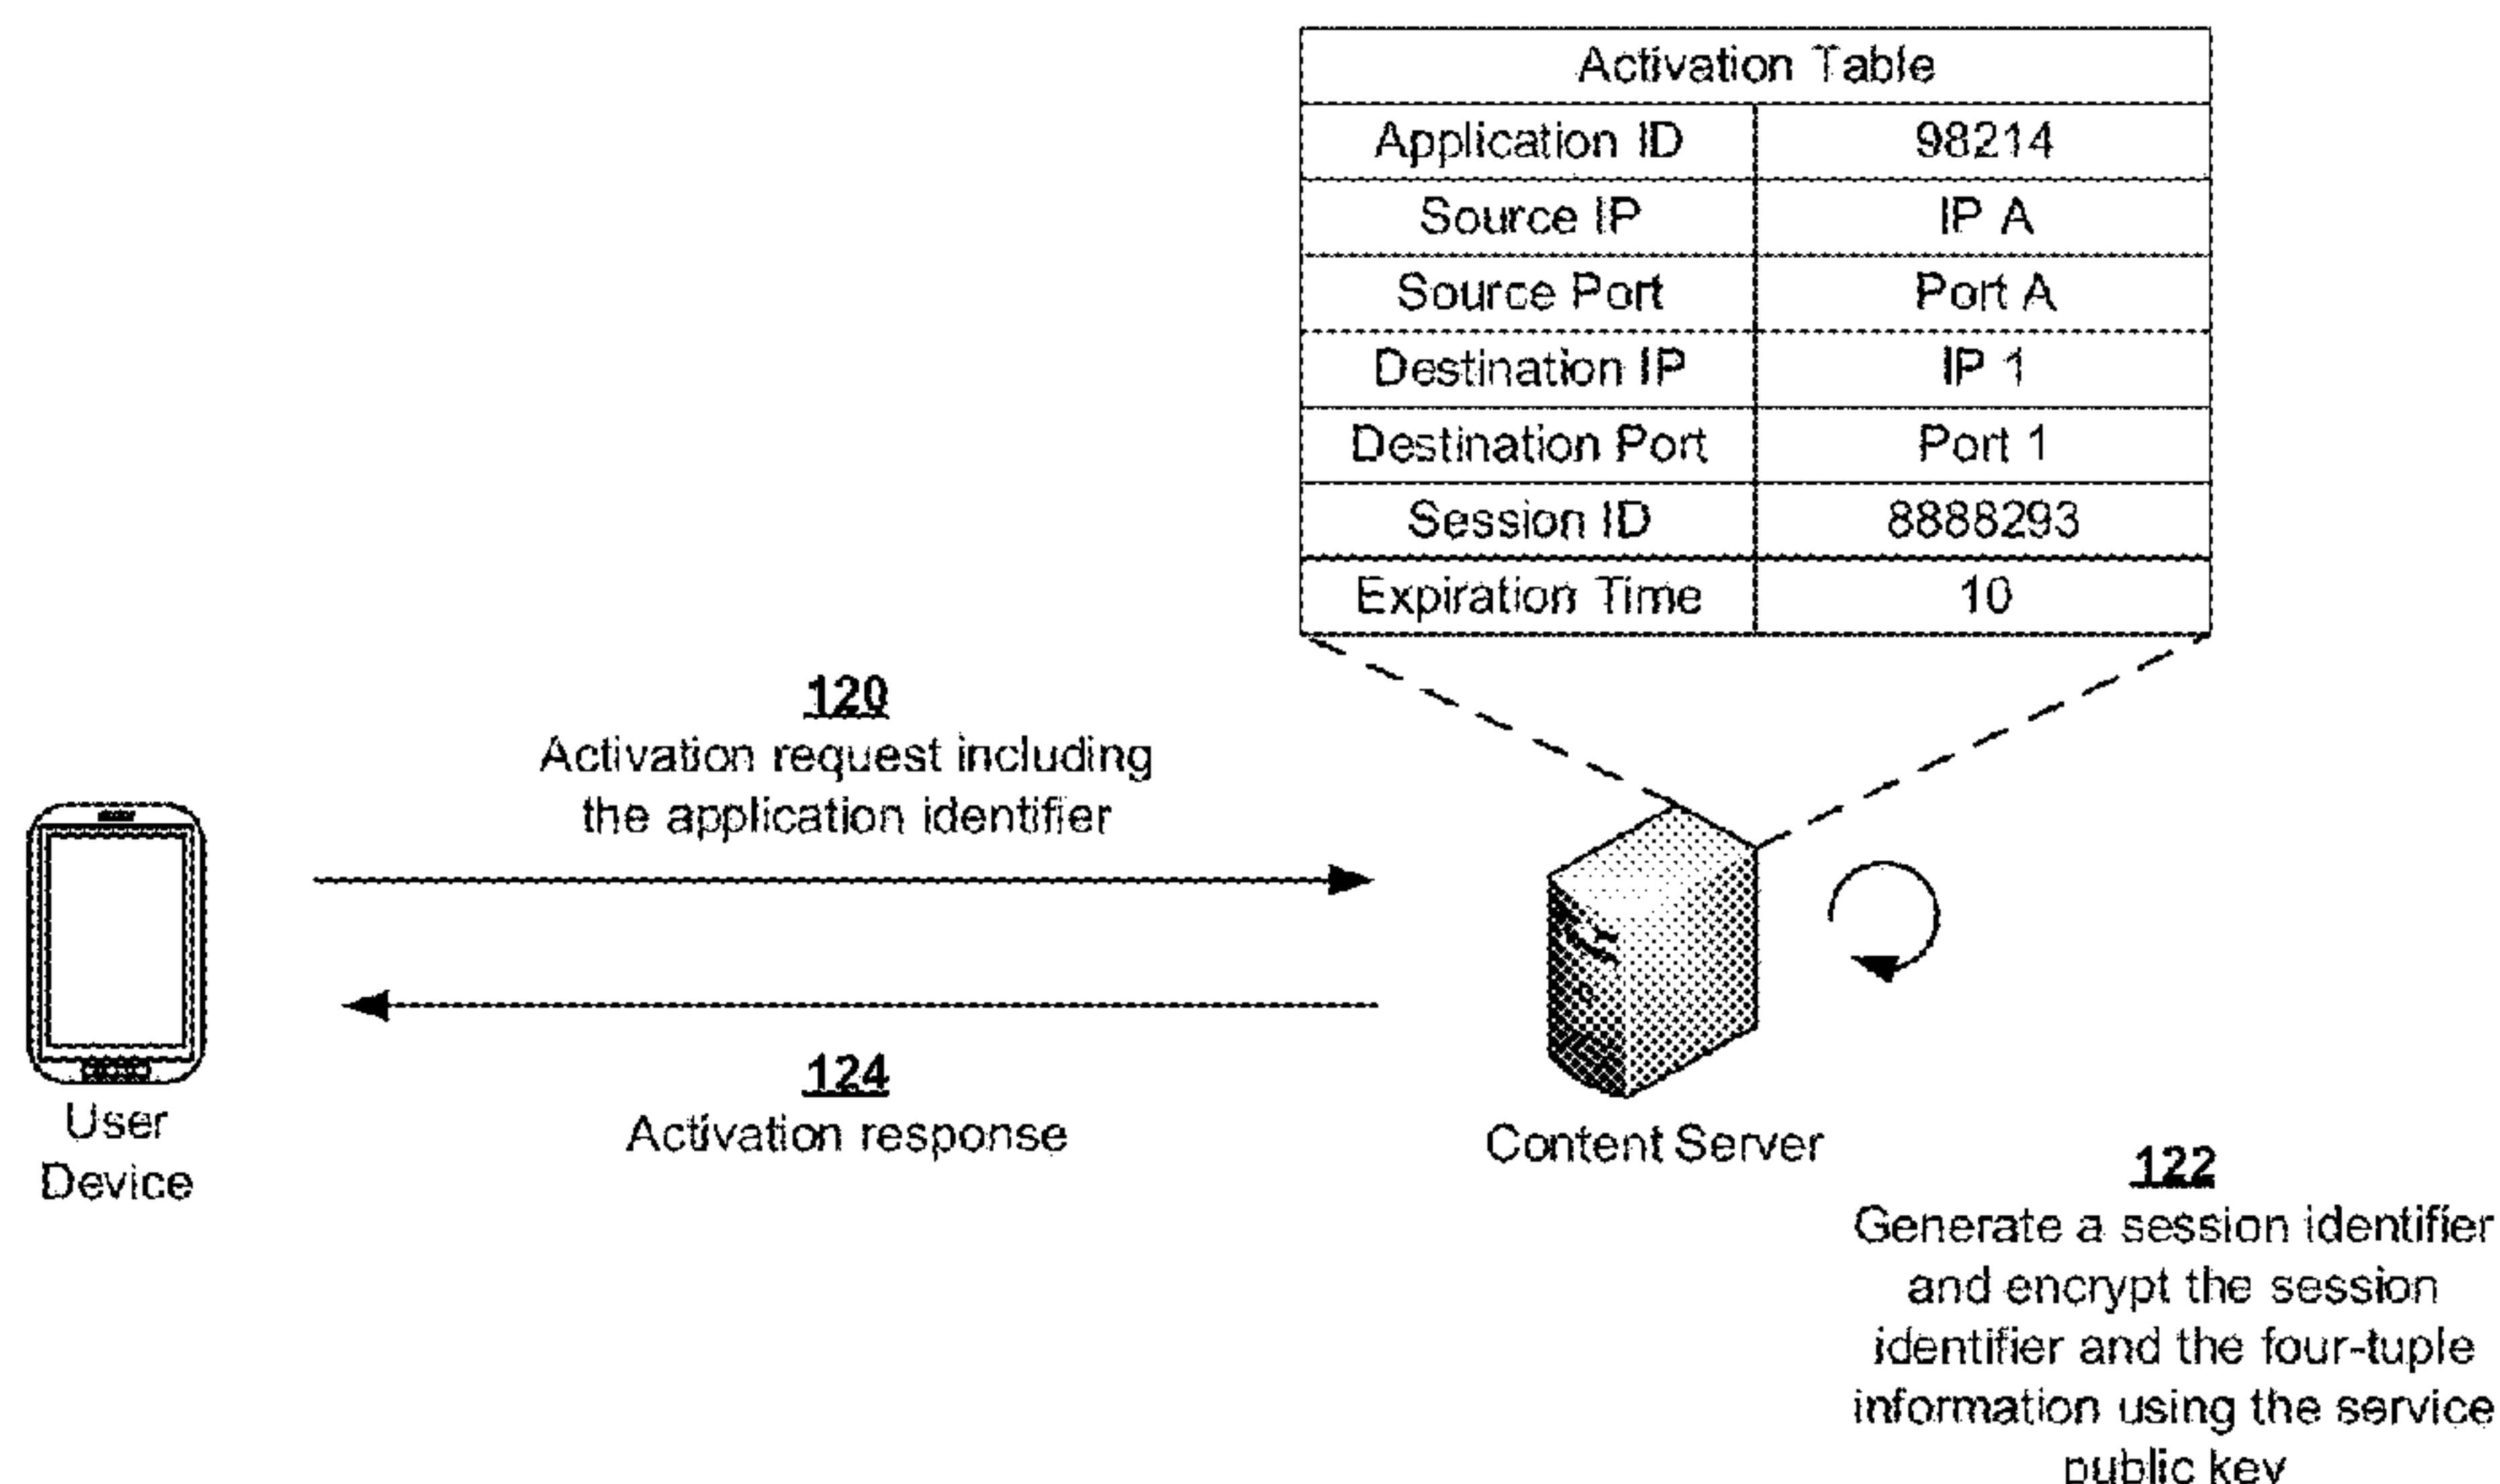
| Activation Table | |
|---|---|
| Application ID | 98214 |
| Source IP | IP A |
| Source Port | Port A |
| Destination IP | IP 1 |
| Destination Port | Port 1 |
| Session ID | 8888293 |
| Expiration Time | 10 |

120
Activation request including the application identifier

124
Activation response

User Device

Content Server

122
Generate a session identifier and encrypt the session identifier and the four-tuple information using the service public key